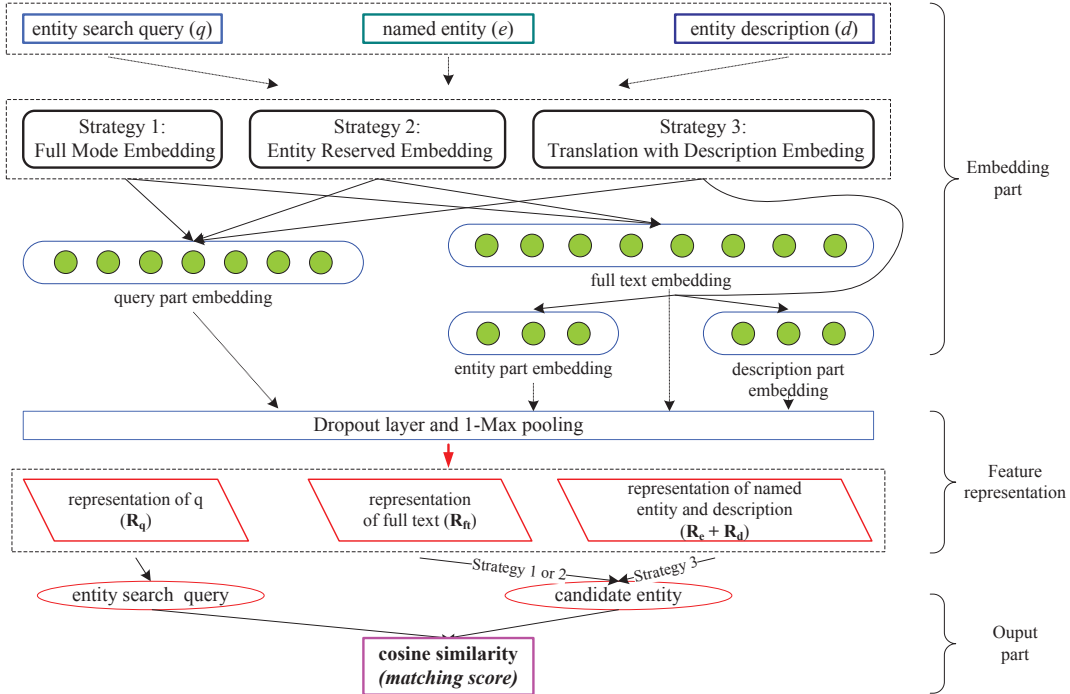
entity search query ($q$)

named entity ($e$)

entity description ($d$)

Strategy 1: Full Mode Embedding

Strategy 2: Entity Reserved Embedding

Strategy 3: Translation with Description Embeding

Embedding part

query part embedding

full text embedding

entity part embedding

description part embedding

Dropout layer and 1-Max pooling

Feature representation

representation of q ($\mathbf{R_q}$)

representation of full text ($\mathbf{R_{ft}}$)

representation of named entity and description ($\mathbf{R_e} + \mathbf{R_d}$)

Strategy 1 or 2

Strategy 3

entity search query

candidate entity

Ouput part

**cosine similarity**

***(matching score)***